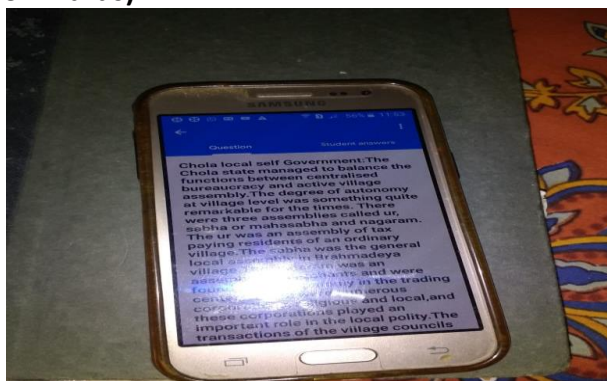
SAMSUNG

Question

Student answers

Chola local self Government:The Chola state managed to balance the functions between centralised bureaucracy and active village assembly.The degree of autonomy at village level was something quite remarkable for the times. There were three assemblies called ur, sabha or mahasabha and nagaram. The ur was an assembly of tax paying residents of an ordinary village.The sabha was the general local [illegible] in Brahmadeya village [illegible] was an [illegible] and were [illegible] in the trading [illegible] centers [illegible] religious and local,and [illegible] these corporations played an important role in the local polity.The transactions of the village councils